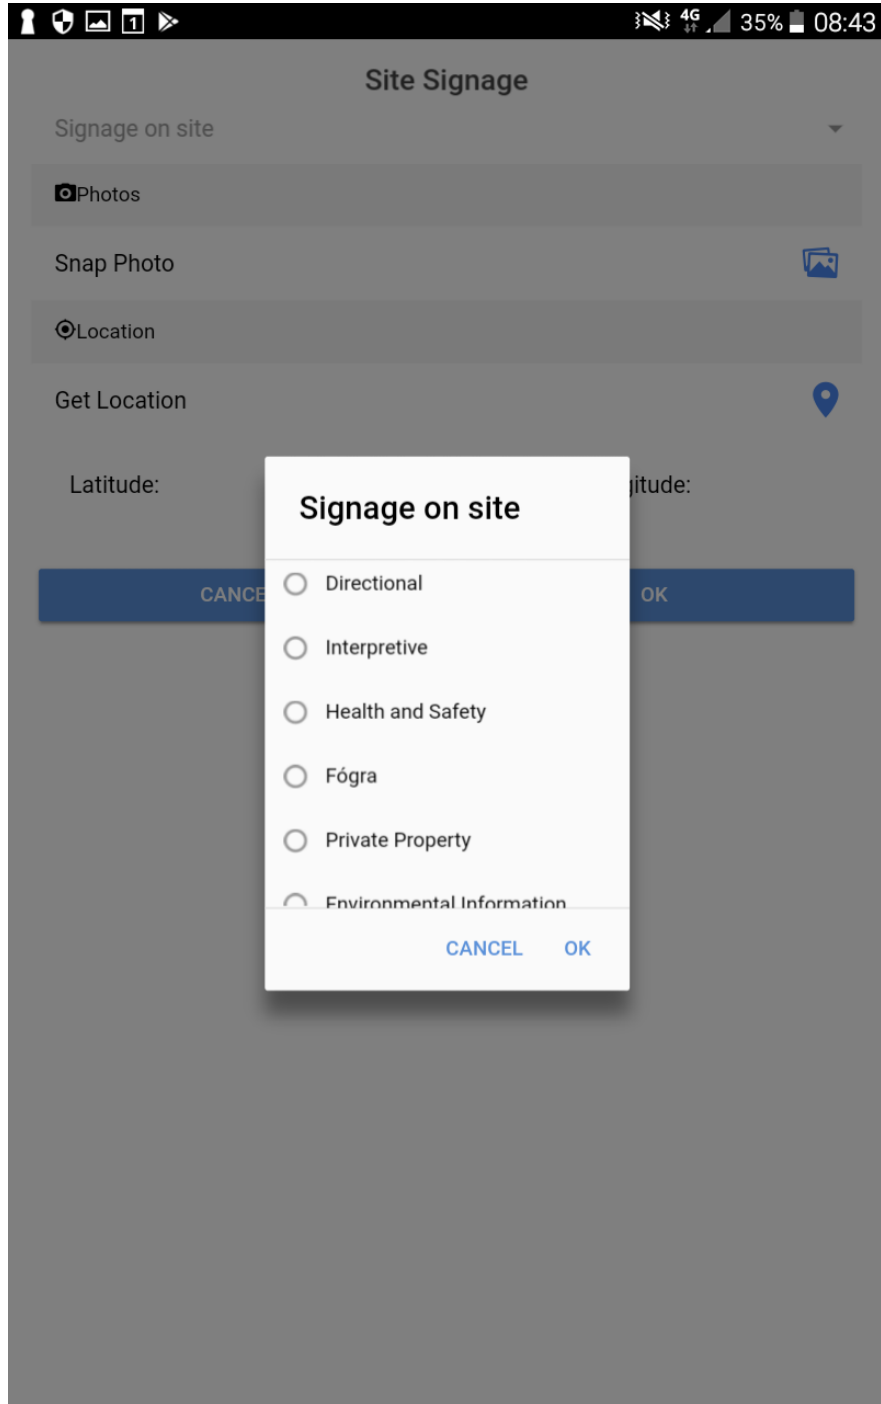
1

4G 35% 08:43

Site Signage

Signage on site

Photos

Snap Photo

Location

Get Location

Latitude:

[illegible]itude:

CANCE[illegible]

OK

Signage on site

Directional

Interpretive

Health and Safety

Fógra

Private Property

Environmental Information

CANCEL

OK